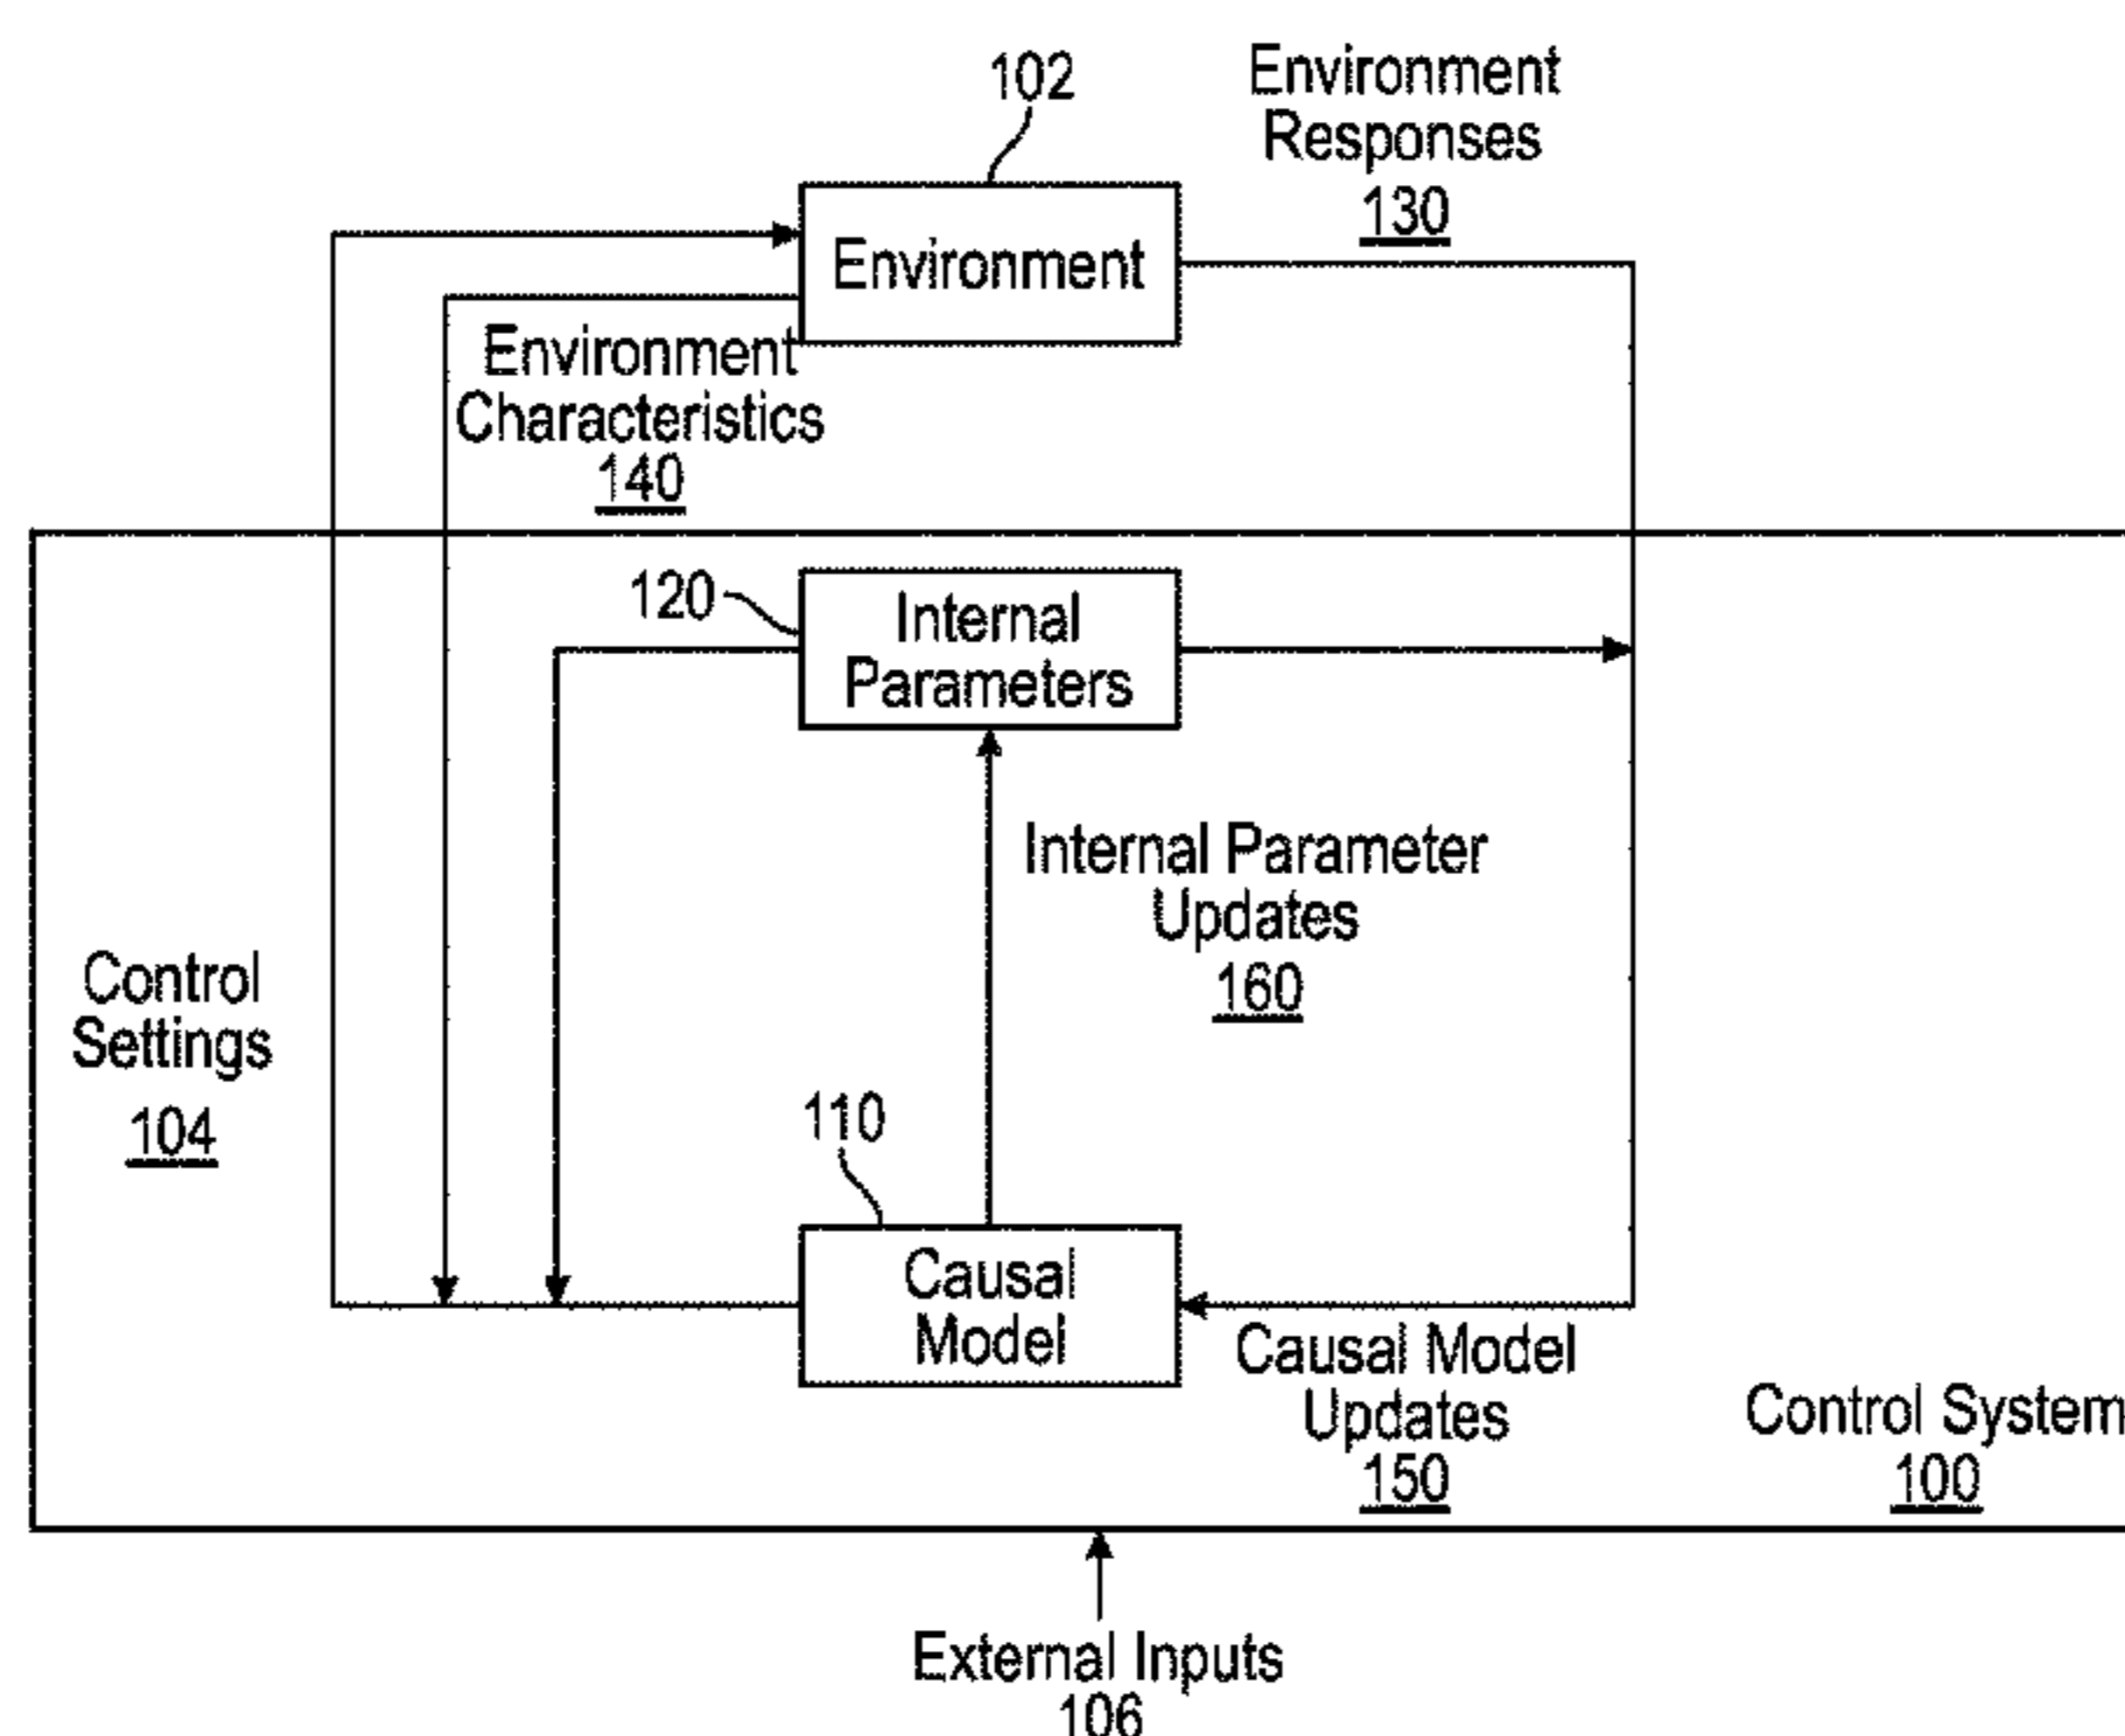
102

Environment Responses 130

Environment

Environment Characteristics 140

120

Internal Parameters

Internal Parameter Updates 160

Control Settings 104

110

Causal Model

Causal Model Updates 150

Control System 100

External Inputs 106